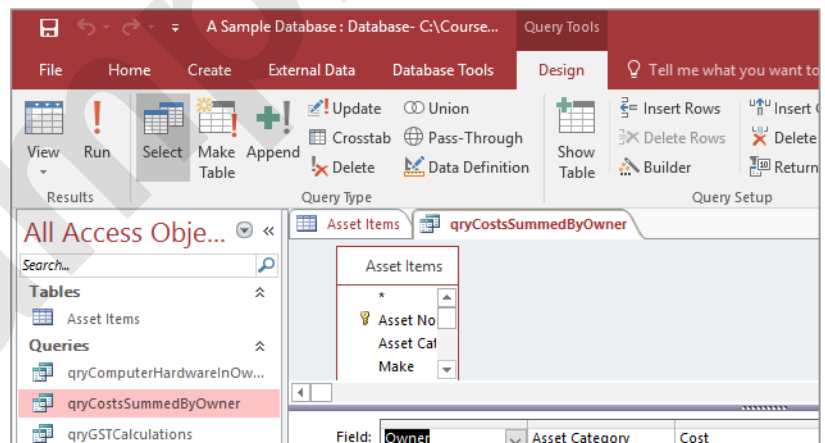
A Sample Database : Database- C:\Course...
Query Tools

File
Home
Create
External Data
Database Tools
Design
Tell me what you want to

View
Run
Select
Make Table
Append
Update
Crosstab
Delete
Union
Pass-Through
Data Definition
Show Table
Insert Rows
Delete Rows
Builder
Insert C
Delete
Return
Results
Query Type
Query Setup

All Access Obje...
Search...
Tables
Asset Items
Queries
qryComputerHardwareInOw...
qryCostsSummedByOwner
qryGSTCalculations

Asset Items
qryCostsSummedByOwner

Asset Items
*
Asset No
Asset Cat
Make

Field:
Owner
Asset Category
Cost